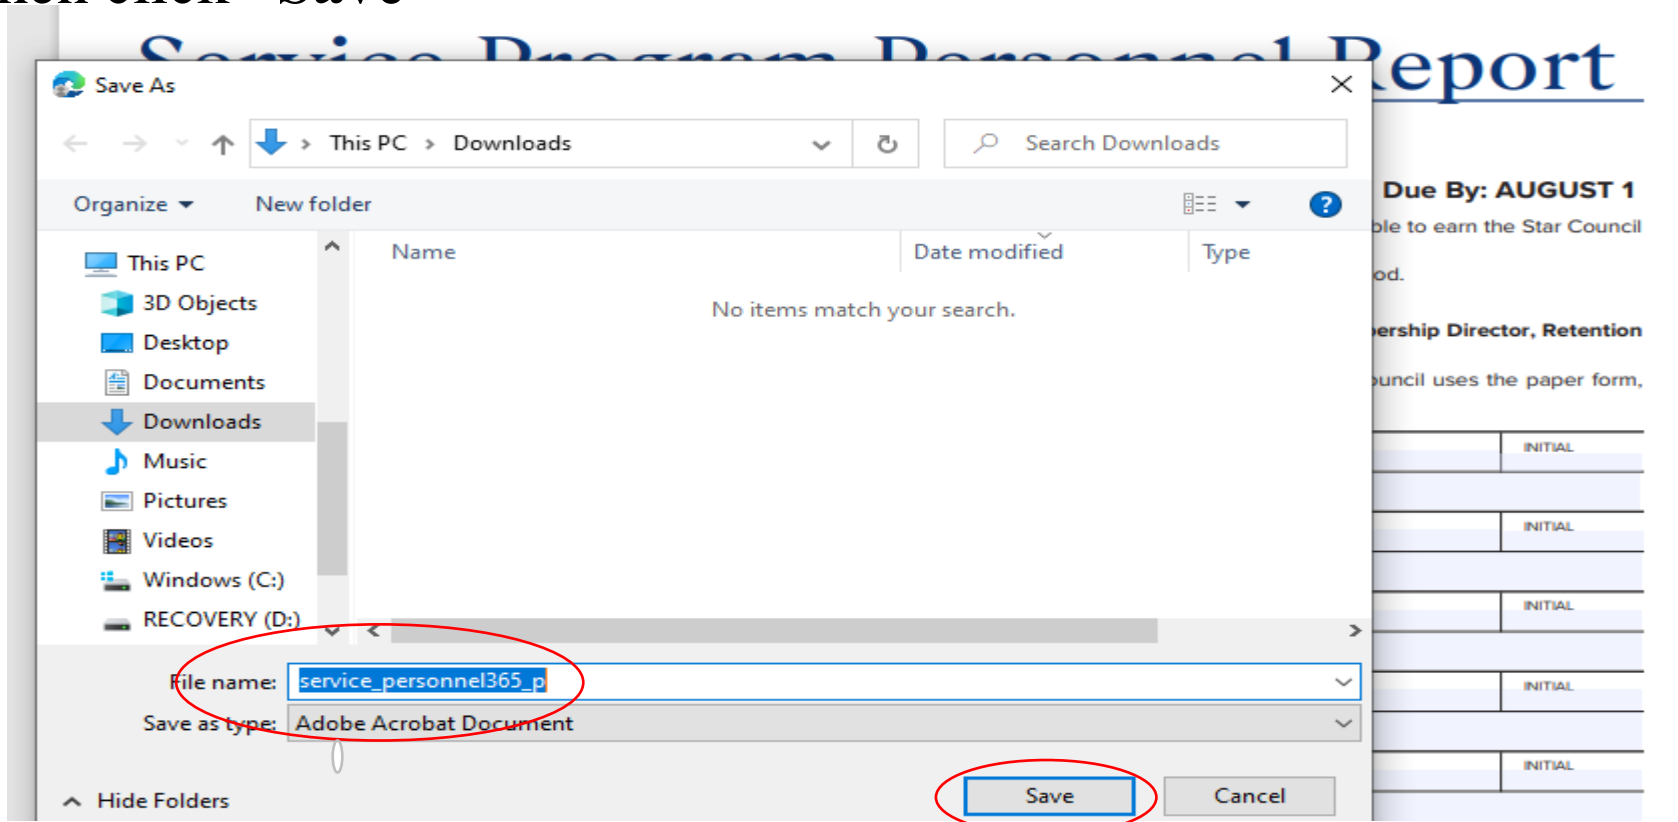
Report

Save As

This PC › Downloads

Search Downloads

Organize ▾ New folder

?

This PC
3D Objects
Desktop
Documents
Downloads
Music
Pictures
Videos
Windows (C:)
RECOVERY (D:)

| Name | Date modified | Type |
|---|---|---|

No items match your search.

File name: service_personnel365_p

Save as type: Adobe Acrobat Document

Hide Folders

Save Cancel

Due By: AUGUST 1

ble to earn the Star Council

od.

ership Director, Retention

uncil uses the paper form,

INITIAL

INITIAL

INITIAL

INITIAL

INITIAL